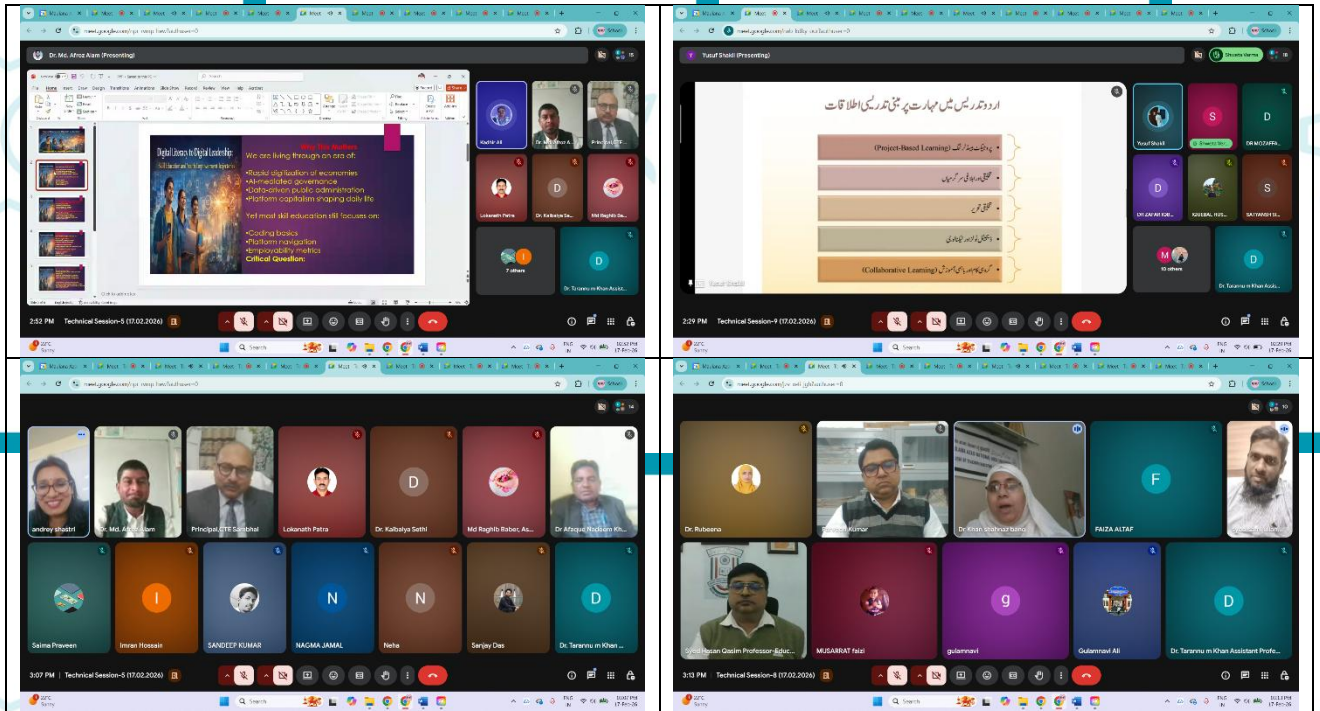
meet.google.com

Dr. Md. Afroz Alam (Presenting)

Digital Literacy to Digital Leadership

Why This Matters
We are living through an era of:
•Rapid digitization of economies
•AI-mediated governance
•Data-driven public administration
•Platform capitalism shaping daily life
Yet most skill education still focuses on:
•Coding basics
•Platform navigation
•Employability metrics
Critical Question:

Lokanath Patra
Dr. Kalbaiya Sethi
Md Raghib Ra...
7 others
Dr. Tarannu m Khan Assist...

2:52 PM | Technical Session-5 (17.02.2026)

Yusuf Shakil (Presenting)

اردو تدریس میں مہارت پر مبنی تدریسی اطلاقات
(Project-Based Learning)
(Collaborative Learning)

Yusuf Shakil
DR MOZAFFA...
DR ZAFAR IQB...
KAUSAL HUS...
SAIYAMSH...
10 others
Dr. Tarannu m Khan Assist...

2:29 PM | Technical Session-9 (17.02.2026)

andrey shastri
Dr. Md. Afroz Alam
Principal, CTE Sambhal
Lokanath Patra
Dr. Kalbaiya Sethi
Md Raghib Raber, As...
Dr Afaque Nadeem Kh...
Saima Praveen
Imran Hossain
SANDEEP KUMAR
NAGMA JAMAL
Neha
Sanjay Das
Dr. Tarannu m Khan ...

3:07 PM | Technical Session-5 (17.02.2026)

Dr. Rubeena
Kumar
Dr Khan Shahnaz bano
FAIZA ALTAF
Syed Hasan Qasim Professor-Educ...
MUSAIRRAT faizi
gulamnavi
Gulamnavi Ali
Dr. Tarannu m Khan Assistant Profe...

3:13 PM | Technical Session-8 (17.02.2026)

Search
22°C Sunny
17-Feb-26